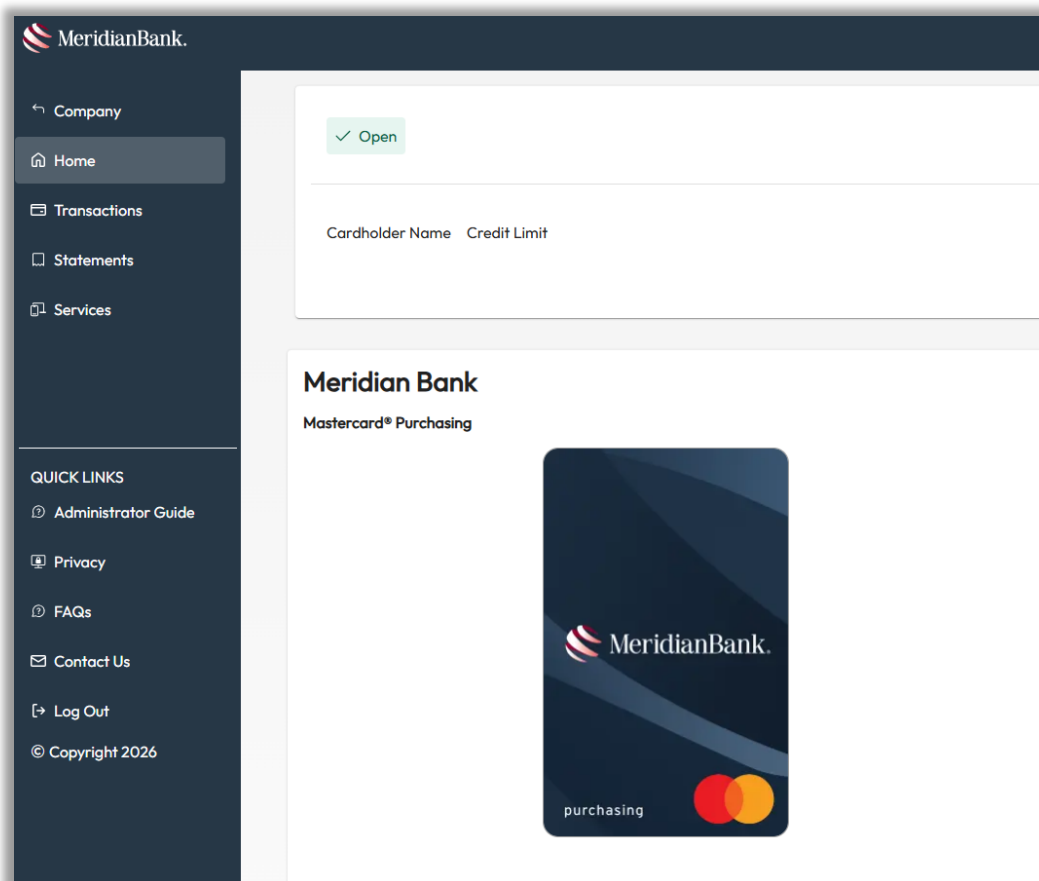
MeridianBank.

Company

Home

Transactions

Statements

Services

QUICK LINKS

Administrator Guide

Privacy

FAQs

Contact Us

Log Out

© Copyright 2026

Open

Cardholder Name Credit Limit

Meridian Bank

Mastercard® Purchasing

MeridianBank.

purchasing